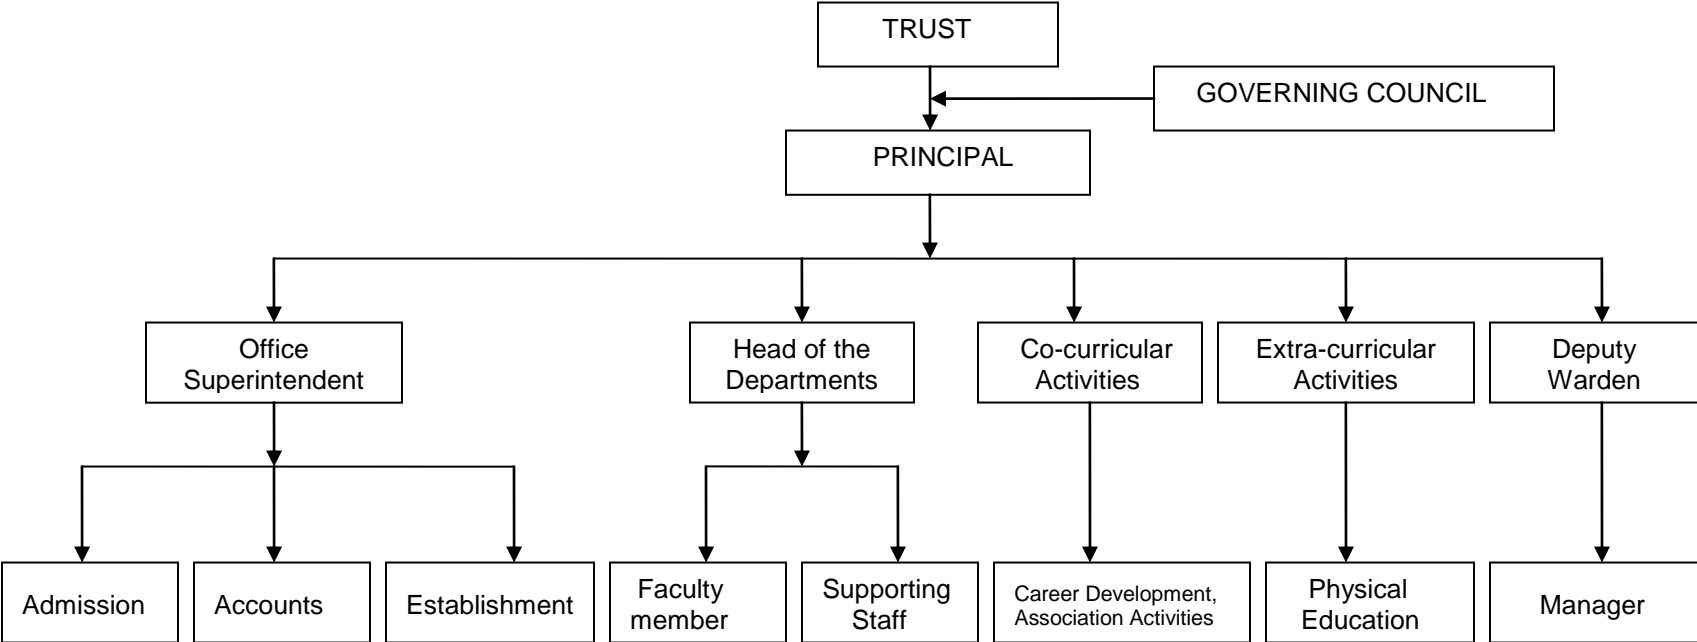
TRUST

GOVERNING COUNCIL

PRINCIPAL

Office Superintendent

Head of the Departments

Co-curricular Activities

Extra-curricular Activities

Deputy Warden

Admission

Accounts

Establishment

Faculty member

Supporting Staff

Career Development, Association Activities

Physical Education

Manager